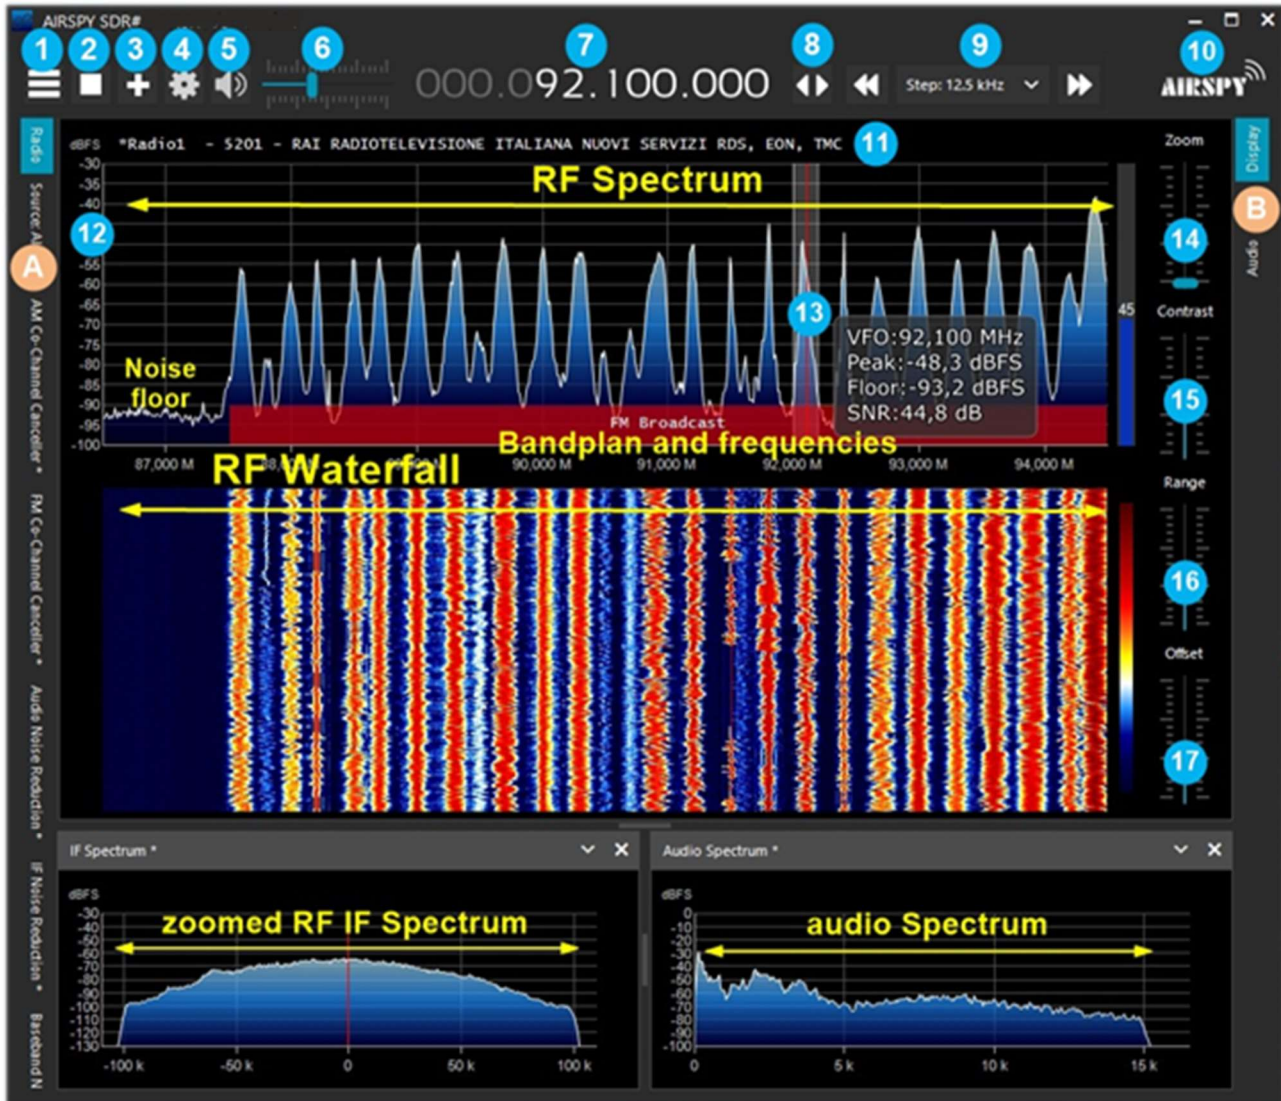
AIRSPY SDR#

1 2 3 4 5 6 7 8 9 10

000.092.100.000

Step: 12.5 kHz

AIRSPY

Radio
Source: A
A
AM Co-Channel Canceller •
FM Co-Channel Canceller •
Audio Noise Reduction •
IF Noise Reduction •
Baseband N

dBFS *Radio1 - 5201 - RAI RADIOTELEVISIONE ITALIANA NUOVI SERVIZI RDS, EON, TMC 11

RF Spectrum

12

-30
-35
-40
-45
-50
-55
-60
-65
-70
-75
-80
-85
-90
-95
-100

Noise floor

13

VFO:92,100 MHz
Peak:-48,3 dBFS
Floor:-93,2 dBFS
SNR:44,8 dB

45

FM Broadcast

Bandplan and frequencies

87,000 M 88,000 M 89,000 M 90,000 M 91,000 M 92,000 M 93,000 M 94,000 M

RF Waterfall

Zoom
14
Contrast
15
Range
16
Offset
17

Display
B
Audio

IF Spectrum *

dBFS
-30
-40
-50
-60
-70
-80
-90
-100
-110
-120
-130

zoomed RF IF Spectrum

-100 k -50 k 0 50 k 100 k

Audio Spectrum *

dBFS
0
-10
-20
-30
-40
-50
-60
-70
-80
-90
-100

audio Spectrum

0 5 k 10 k 15 k